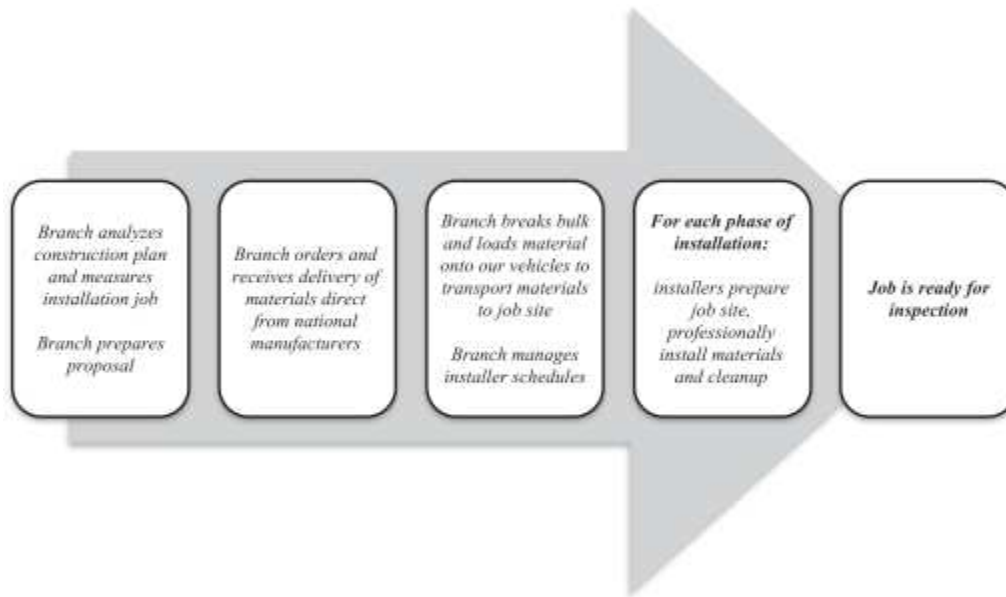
Branch analyzes construction plan and measures installation job

Branch prepares proposal

Branch orders and receives delivery of materials direct from national manufacturers

Branch breaks bulk and loads material onto our vehicles to transport materials to job site

Branch manages installer schedules

For each phase of installation:

installers prepare job site, professionally install materials and cleanup

Job is ready for inspection